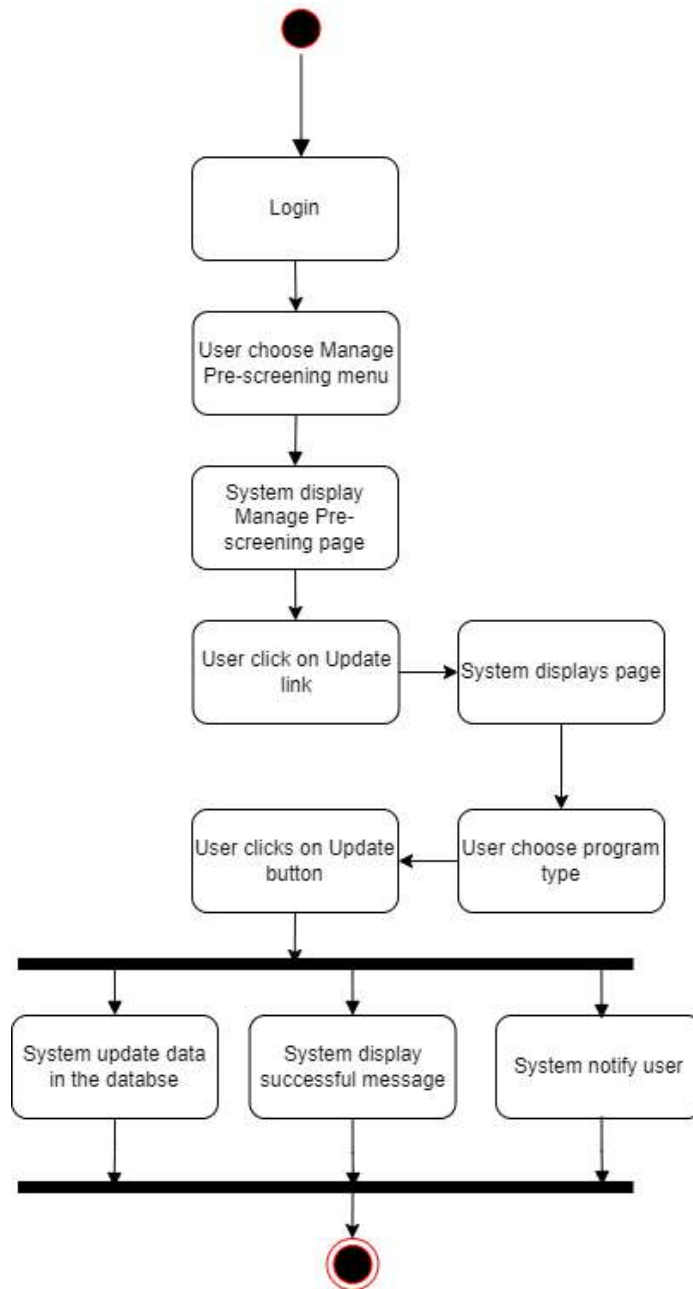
Login

User choose Manage Pre-screening menu

System display Manage Pre-screening page

User click on Update link

System displays page

User choose program type

User clicks on Update button

System update data in the databse

System display successful message

System notify user